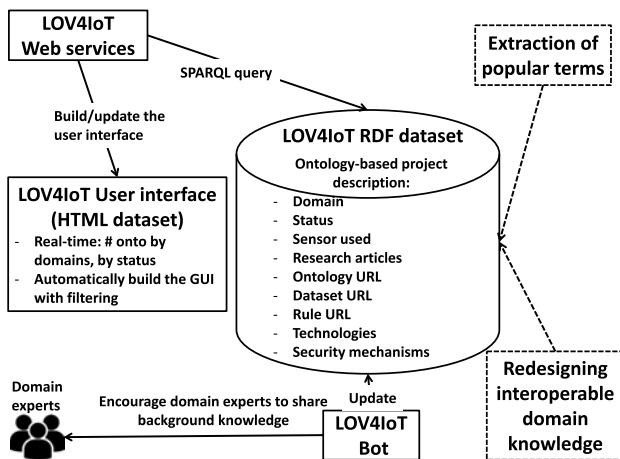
LOV4IoT Web services

SPARQL query

Extraction of popular terms

Build/update the user interface

LOV4IoT RDF dataset

Ontology-based project description:
- Domain
- Status
- Sensor used
- Research articles
- Ontology URL
- Dataset URL
- Rule URL
- Technologies
- Security mechanisms

LOV4IoT User interface (HTML dataset)
- Real-time: # onto by domains, by status
- Automatically build the GUI with filtering

Redesigning interoperable domain knowledge

Update

Domain experts

Encourage domain experts to share background knowledge

LOV4IoT Bot